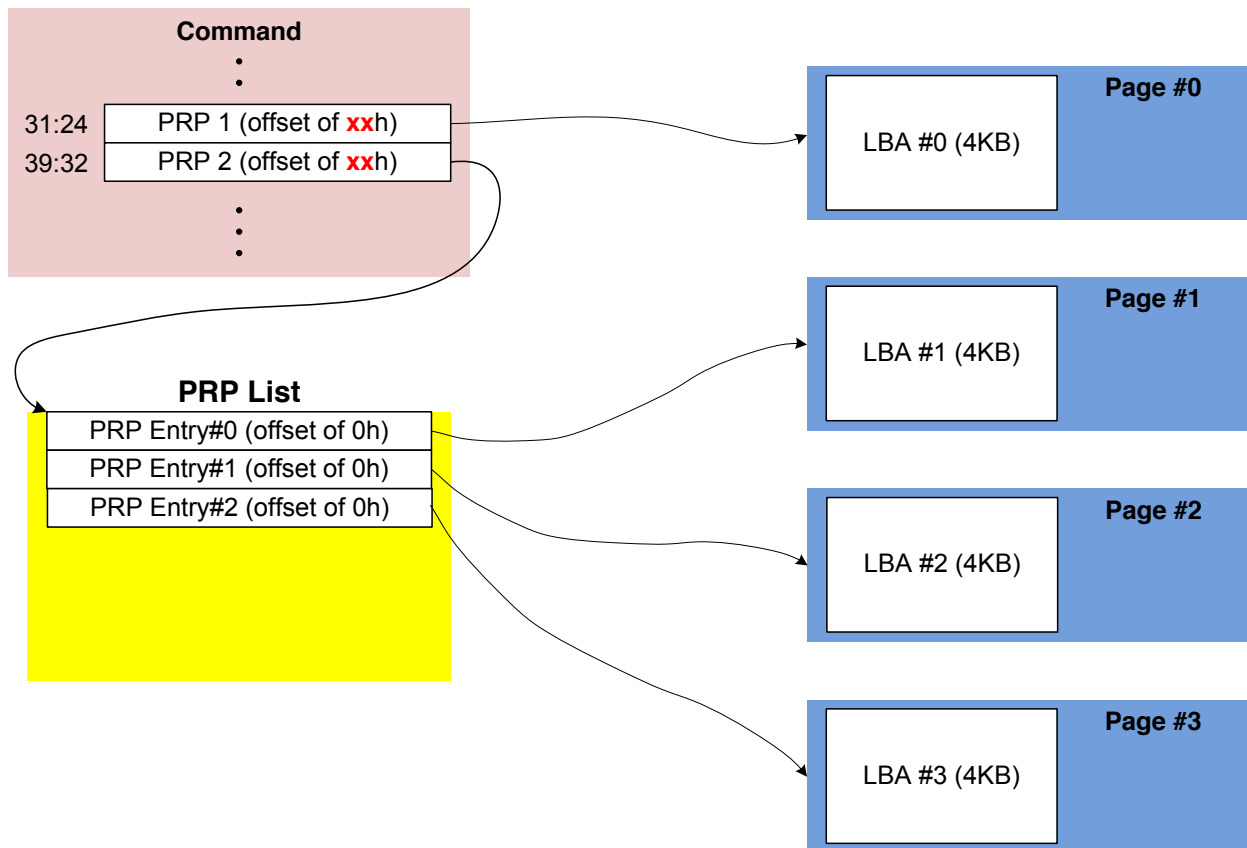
Command

31:24 PRP 1 (offset of xxh)
39:32 PRP 2 (offset of xxh)

PRP List

PRP Entry#0 (offset of 0h)
PRP Entry#1 (offset of 0h)
PRP Entry#2 (offset of 0h)

Page #0
LBA #0 (4KB)

Page #1
LBA #1 (4KB)

Page #2
LBA #2 (4KB)

Page #3
LBA #3 (4KB)